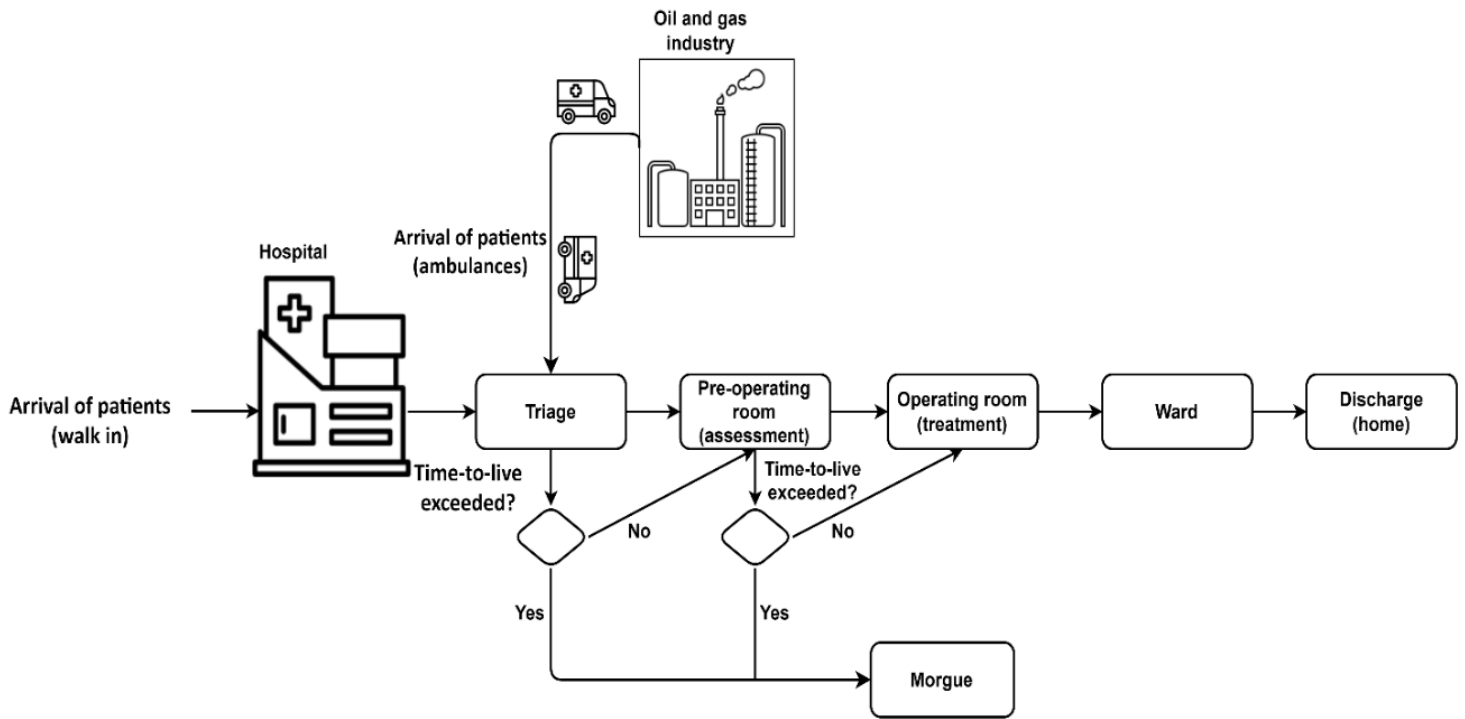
Oil and gas industry

Hospital

Arrival of patients (ambulances)

Arrival of patients (walk in)

Triage

Pre-operating room (assessment)

Operating room (treatment)

Ward

Discharge (home)

Time-to-live exceeded?

No

Time-to-live exceeded?

No

Yes

Yes

Morgue